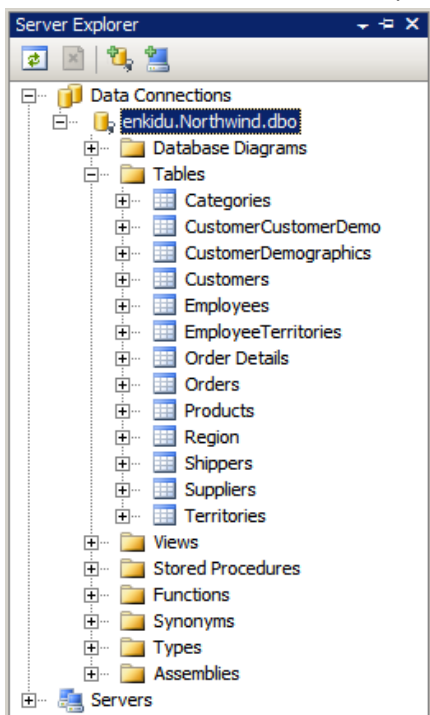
Server Explorer

Data Connections
enkidu.Northwind.dbo
Database Diagrams
Tables
Categories
CustomerCustomerDemo
CustomerDemographics
Customers
Employees
EmployeeTerritories
Order Details
Orders
Products
Region
Shippers
Suppliers
Territories
Views
Stored Procedures
Functions
Synonyms
Types
Assemblies
Servers